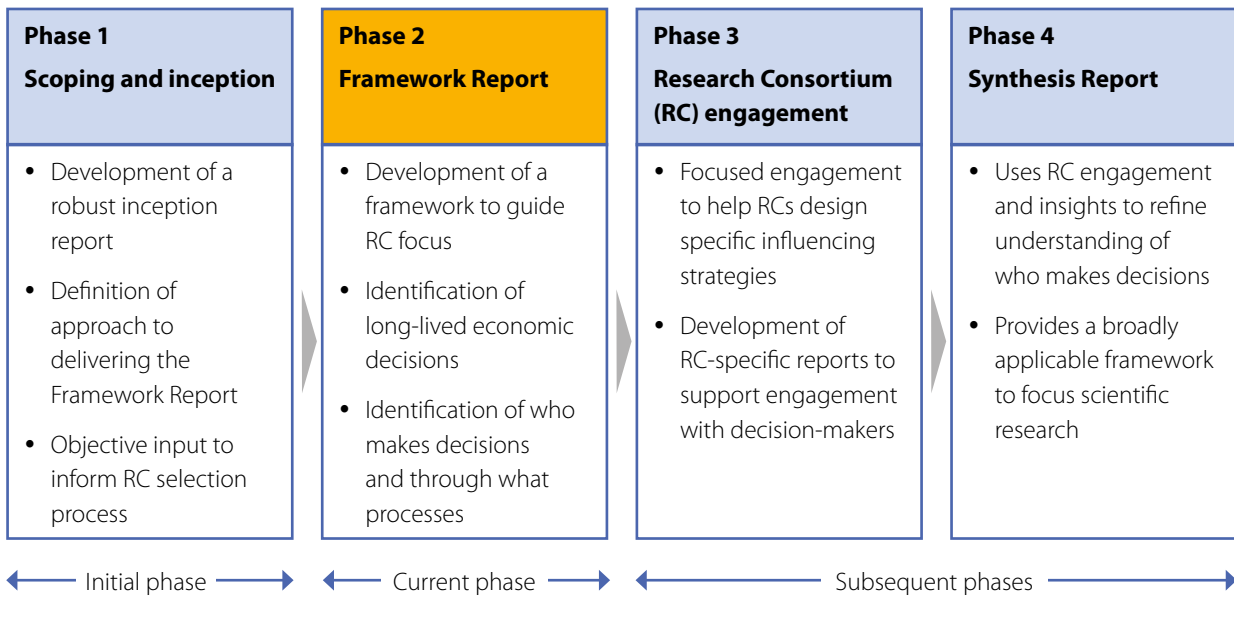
**Phase 1**
**Scoping and inception**

- Development of a robust inception report
- Definition of approach to delivering the Framework Report
- Objective input to inform RC selection process

**Phase 2**
**Framework Report**

- Development of a framework to guide RC focus
- Identification of long-lived economic decisions
- Identification of who makes decisions and through what processes

**Phase 3**
**Research Consortium (RC) engagement**

- Focused engagement to help RCs design specific influencing strategies
- Development of RC-specific reports to support engagement with decision-makers

**Phase 4**
**Synthesis Report**

- Uses RC engagement and insights to refine understanding of who makes decisions
- Provides a broadly applicable framework to focus scientific research

Initial phase

Current phase

Subsequent phases